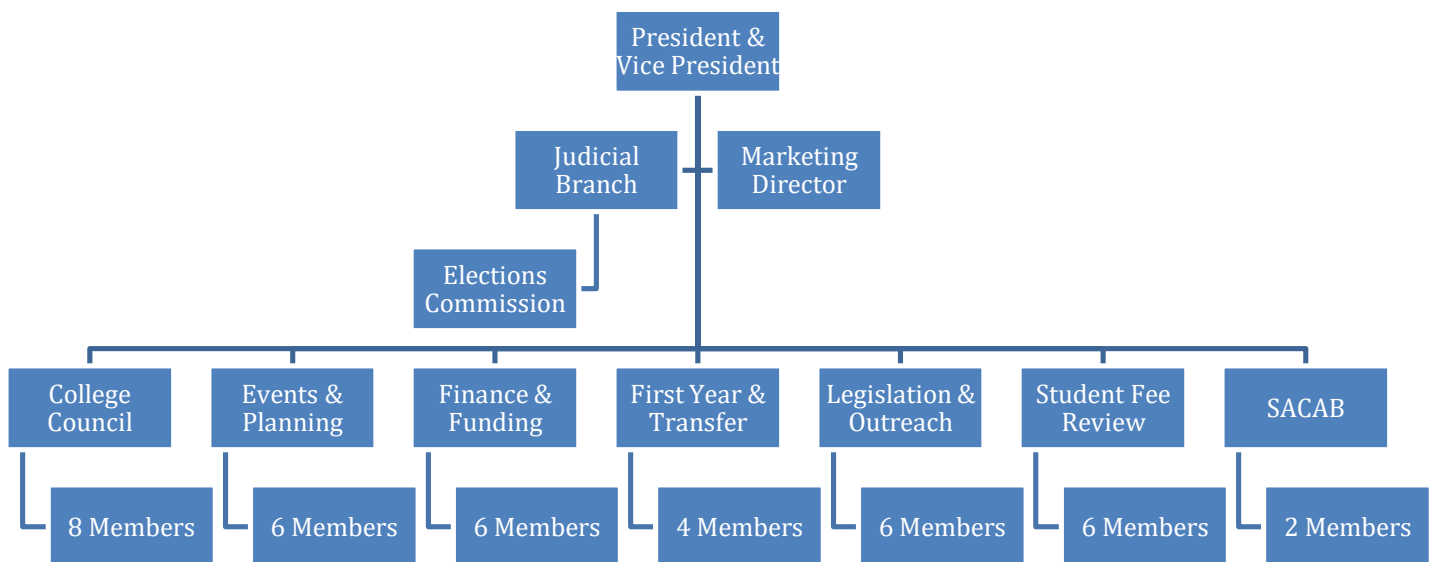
President & Vice President

Judicial Branch

Marketing Director

Elections Commission

College Council

8 Members

Events & Planning

6 Members

Finance & Funding

6 Members

First Year & Transfer

4 Members

Legislation & Outreach

6 Members

Student Fee Review

6 Members

SACAB

2 Members